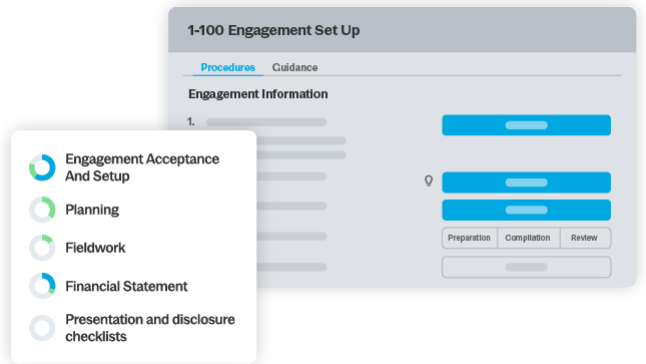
1-100 Engagement Set Up

Procedures Guidance

Engagement Information

1.

Preparation Compilation Review

Engagement Acceptance And Setup

Planning

Fieldwork

Financial Statement

Presentation and disclosure checklists